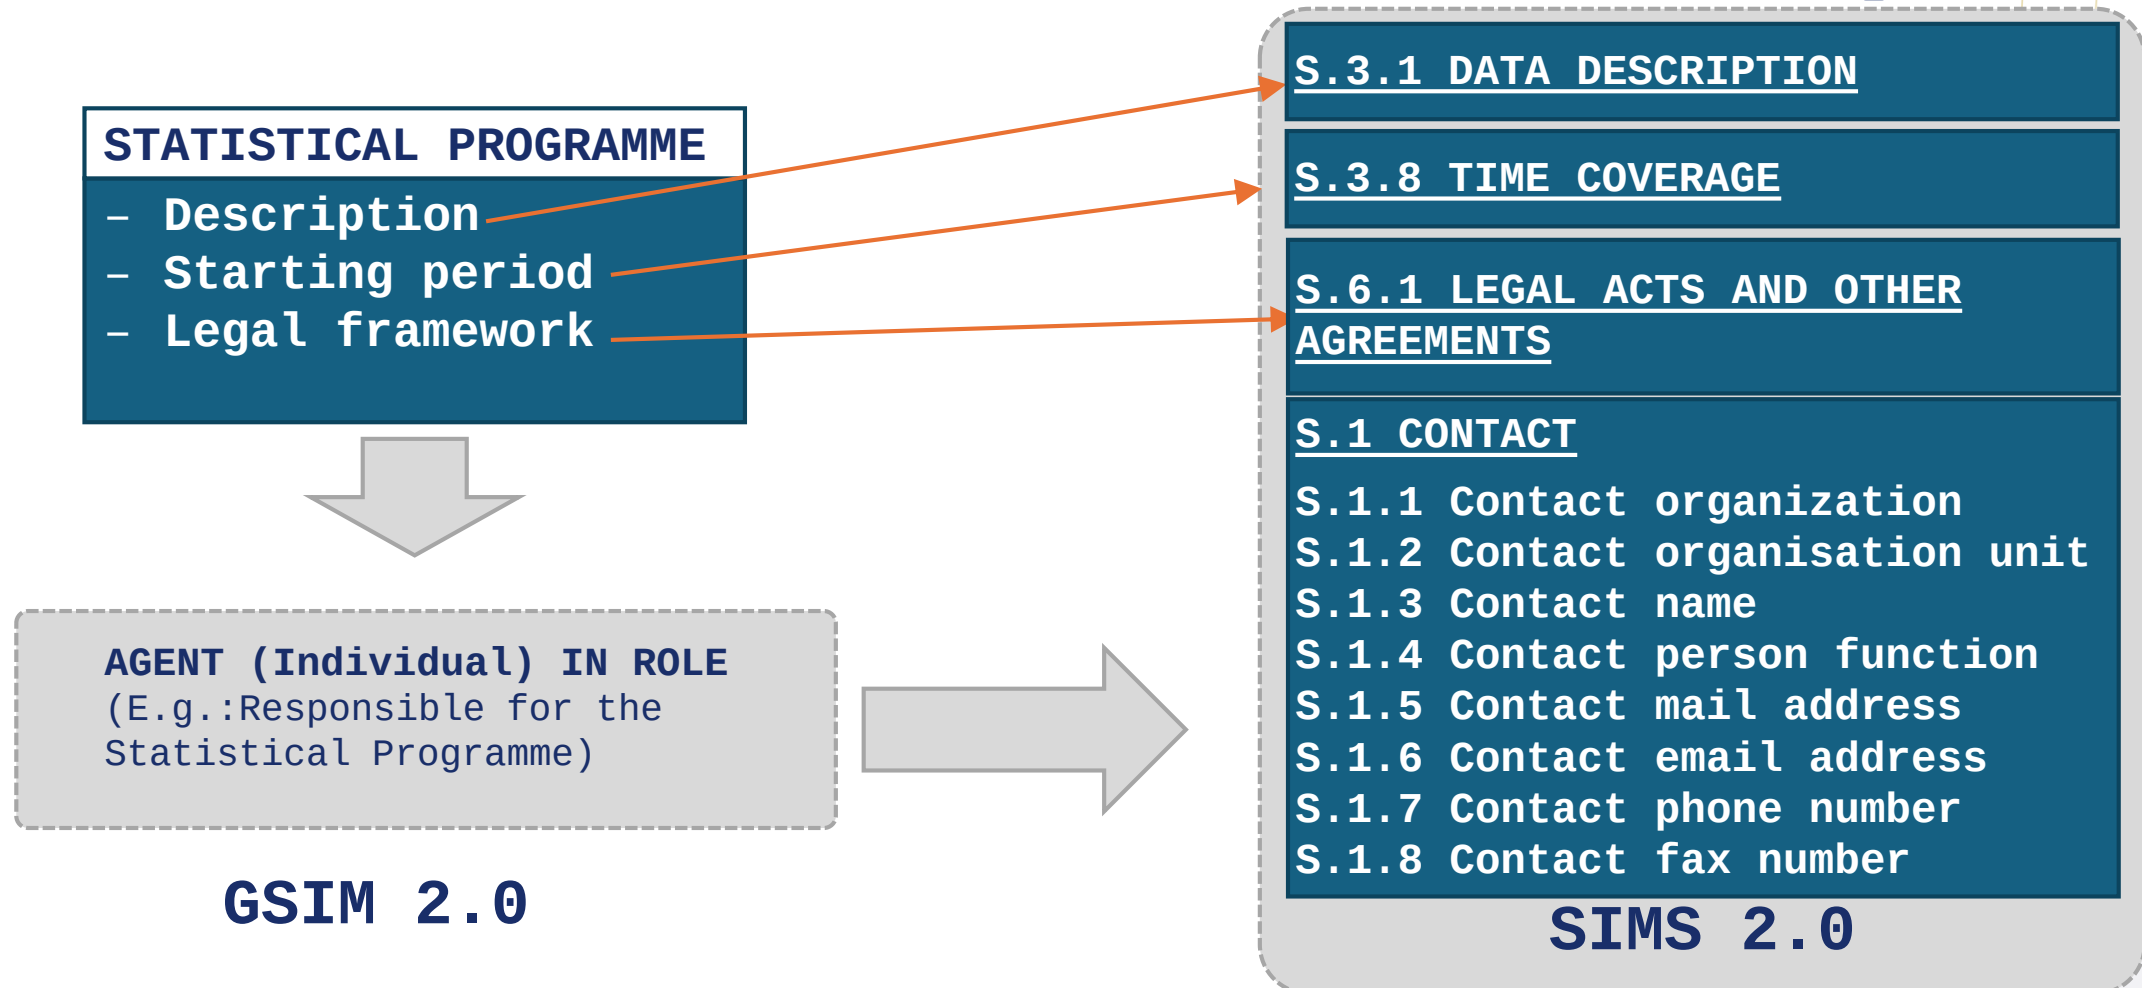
STATISTICAL PROGRAMME
– Description
– Starting period
– Legal framework

AGENT (Individual) IN ROLE
(E.g.:Responsible for the Statistical Programme)

GSIM 2.0

S.3.1 DATA DESCRIPTION

S.3.8 TIME COVERAGE

S.6.1 LEGAL ACTS AND OTHER AGREEMENTS

S.1 CONTACT
S.1.1 Contact organization
S.1.2 Contact organisation unit
S.1.3 Contact name
S.1.4 Contact person function
S.1.5 Contact mail address
S.1.6 Contact email address
S.1.7 Contact phone number
S.1.8 Contact fax number

SIMS 2.0